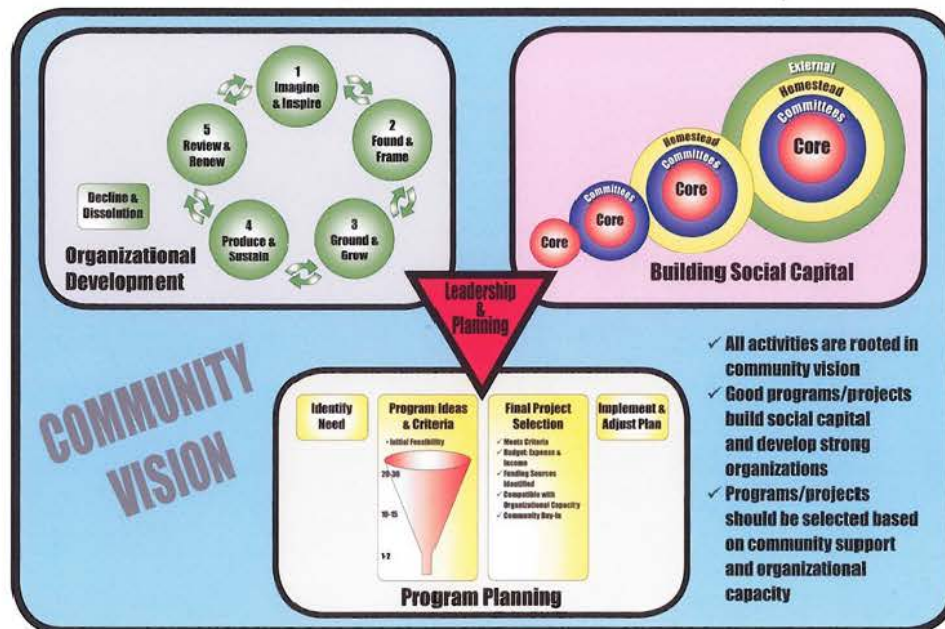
1 Imagine & Inspire

2 Found & Frame

3 Ground & Grow

4 Produce & Sustain

5 Review & Renew

Decline & Dissolution

Organizational Development

External

Homestead

Committees

Core

Homestead

Committees

Core

Committees

Core

Core

Building Social Capital

Leadership & Planning

COMMUNITY VISION

Identify Need

Program Ideas & Criteria

• Initial Feasibility

20-30

10-15

1-2

Final Project Selection

✓ Meets Criteria
✓ Budget: Expense & Income
✓ Funding Sources Identified
✓ Compatible with Organizational Capacity
✓ Community Buy-In

Implement & Adjust Plan

Program Planning

✓ All activities are rooted in community vision
✓ Good programs/projects build social capital and develop strong organizations
✓ Programs/projects should be selected based on community support and organizational capacity